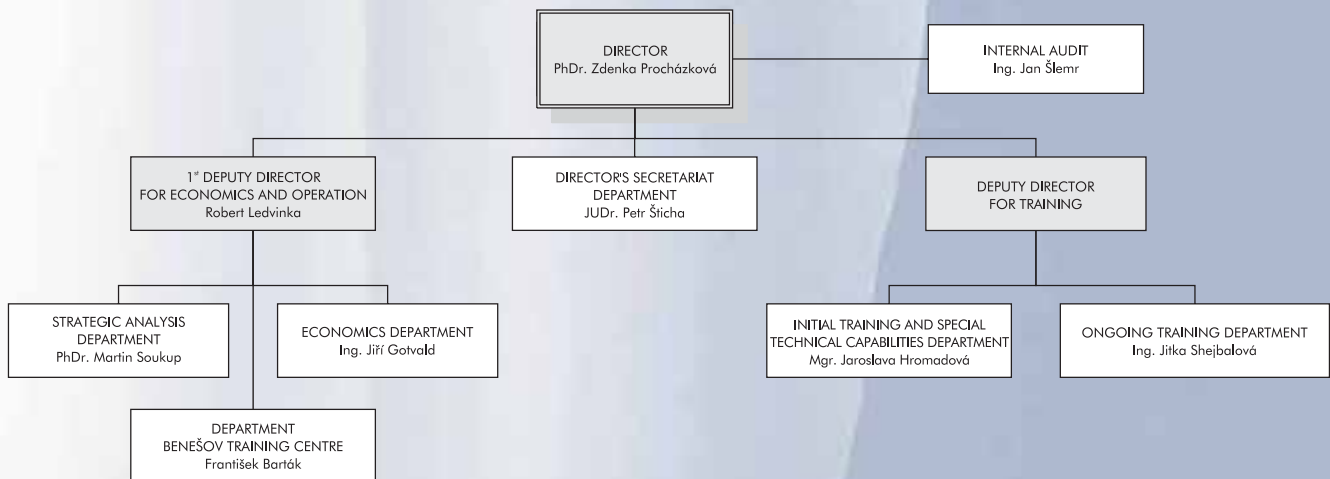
DIRECTOR
PhDr. Zdenka Procházková

INTERNAL AUDIT
Ing. Jan Šlemr

1st DEPUTY DIRECTOR
FOR ECONOMICS AND OPERATION
Robert Ledvinka

DIRECTOR'S SECRETARIAT
DEPARTMENT
JUDr. Petr Šticha

DEPUTY DIRECTOR
FOR TRAINING

STRATEGIC ANALYSIS
DEPARTMENT
PhDr. Martin Soukup

ECONOMICS DEPARTMENT
Ing. Jiří Gotvald

INITIAL TRAINING AND SPECIAL
TECHNICAL CAPABILITIES DEPARTMENT
Mgr. Jaroslava Hromadová

ONGOING TRAINING DEPARTMENT
Ing. Jitka Shejbalová

DEPARTMENT
BENEŠOV TRAINING CENTRE
František Barták